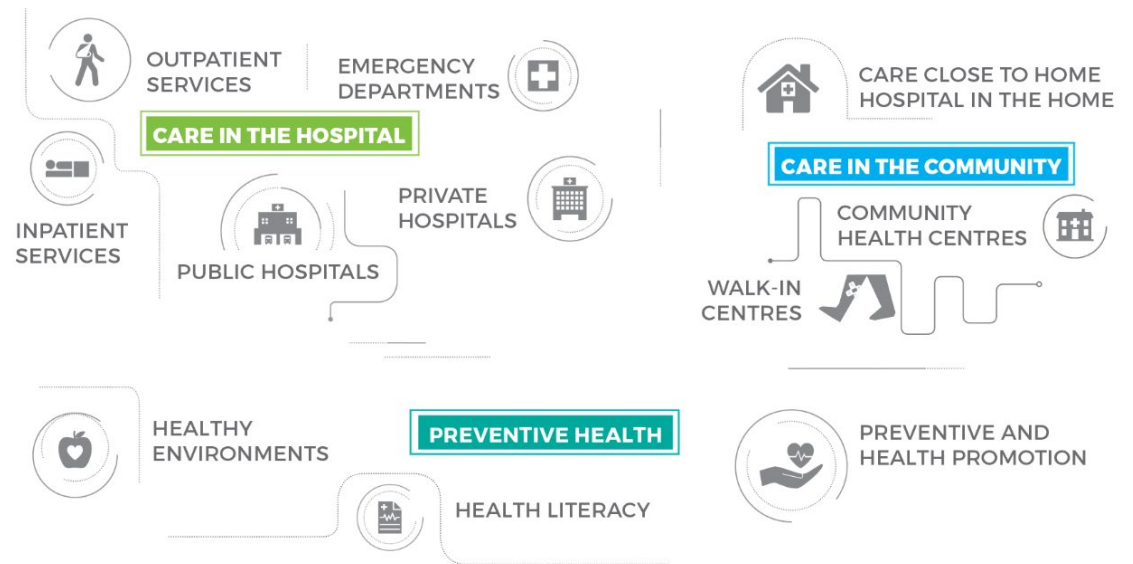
OUTPATIENT SERVICES

EMERGENCY DEPARTMENTS

CARE IN THE HOSPITAL

INPATIENT SERVICES

PRIVATE HOSPITALS

PUBLIC HOSPITALS

CARE CLOSE TO HOME
HOSPITAL IN THE HOME

CARE IN THE COMMUNITY

COMMUNITY HEALTH CENTRES

WALK-IN CENTRES

HEALTHY ENVIRONMENTS

PREVENTIVE HEALTH

HEALTH LITERACY

PREVENTIVE AND HEALTH PROMOTION